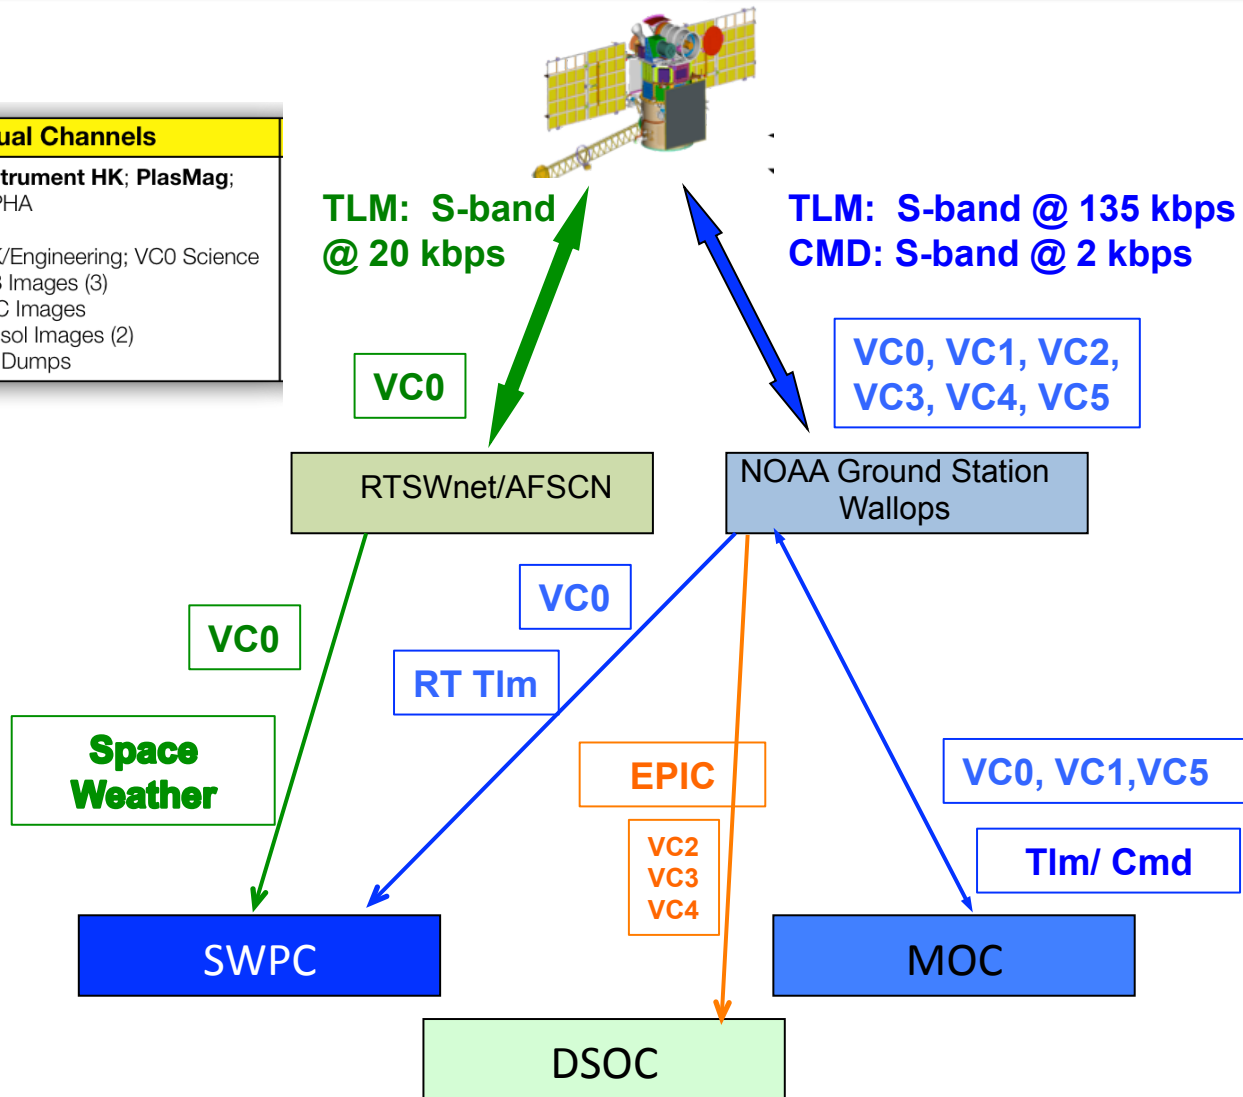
ual Channels

trument HK; PlasMag; PHA

/Engineering; VC0 Science
3 Images (3)
C Images
sol Images (2)
Dumps

TLM: S-band @ 20 kbps

TLM: S-band @ 135 kbps
CMD: S-band @ 2 kbps

VC0

VC0, VC1, VC2, VC3, VC4, VC5

RTSWnet/AFSCN

NOAA Ground Station Wallops

VC0

VC0

RT Tlm

Space Weather

EPIC

VC2
VC3
VC4

VC0, VC1,VC5

Tlm/ Cmd

SWPC

MOC

DSOC